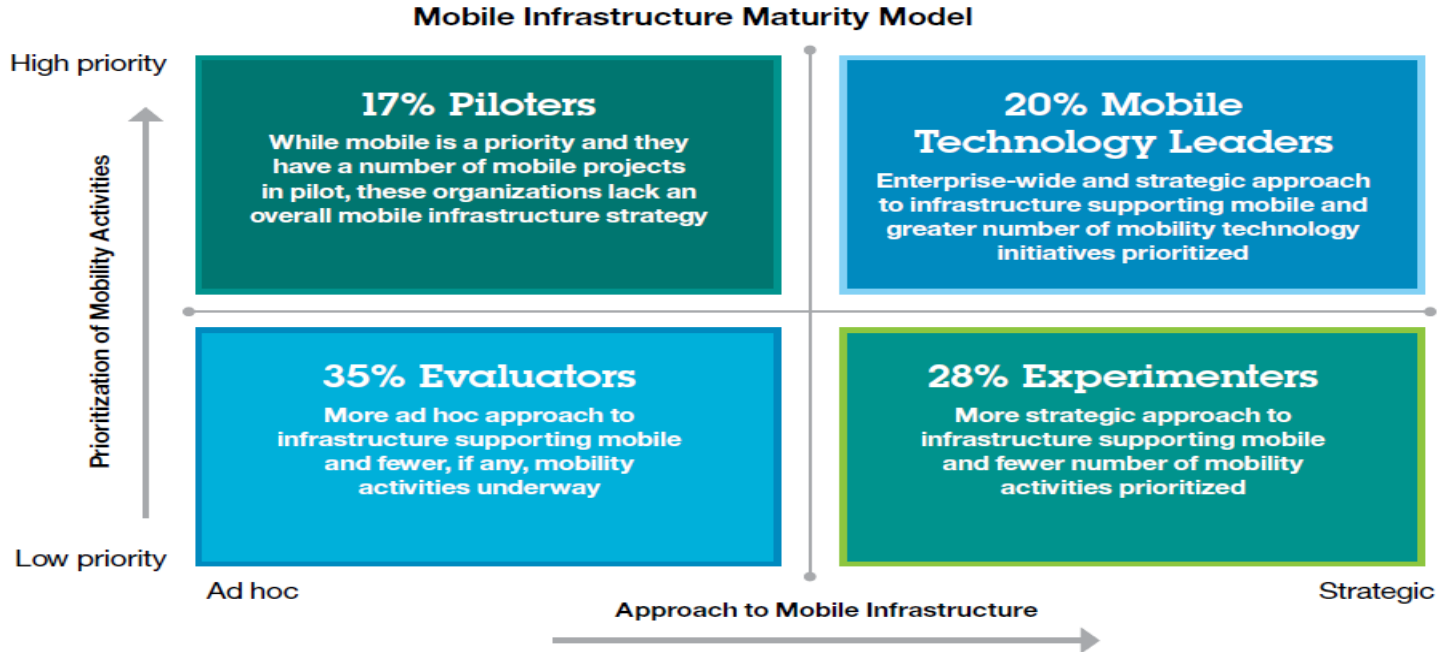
Mobile Infrastructure Maturity Model

High priority

Prioritization of Mobility Activities

Low priority

17% Piloters

While mobile is a priority and they have a number of mobile projects in pilot, these organizations lack an overall mobile infrastructure strategy

20% Mobile Technology Leaders

Enterprise-wide and strategic approach to infrastructure supporting mobile and greater number of mobility technology initiatives prioritized

35% Evaluators

More ad hoc approach to infrastructure supporting mobile and fewer, if any, mobility activities underway

28% Experimenters

More strategic approach to infrastructure supporting mobile and fewer number of mobility activities prioritized

Ad hoc

Approach to Mobile Infrastructure

Strategic